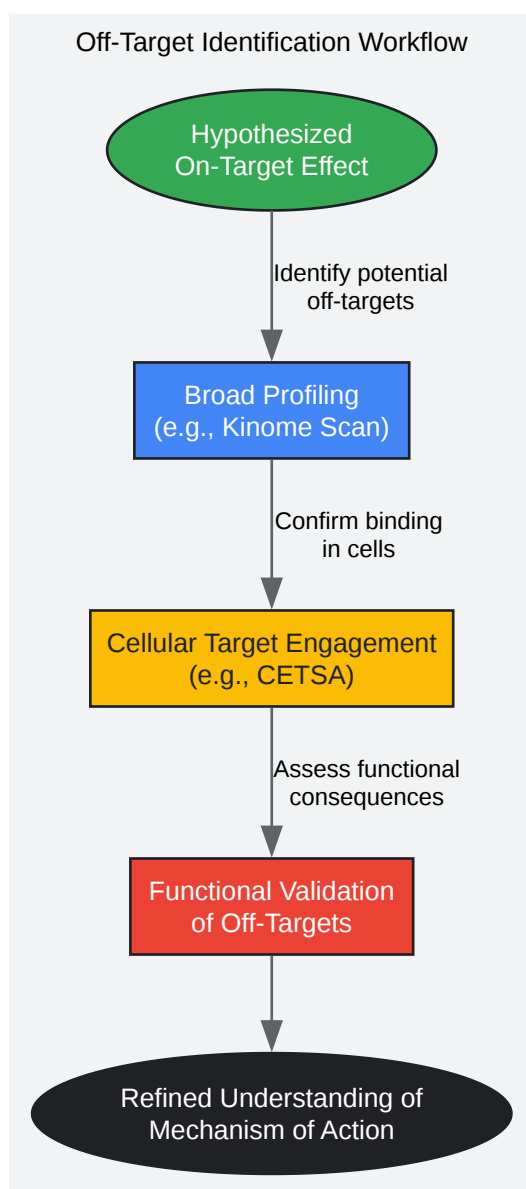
Off-Target Identification Workflow

Hypothesized On-Target Effect

Identify potential off-targets

Broad Profiling (e.g., Kinome Scan)

Confirm binding in cells

Cellular Target Engagement (e.g., CETSA)

Assess functional consequences

Functional Validation of Off-Targets

Refined Understanding of Mechanism of Action